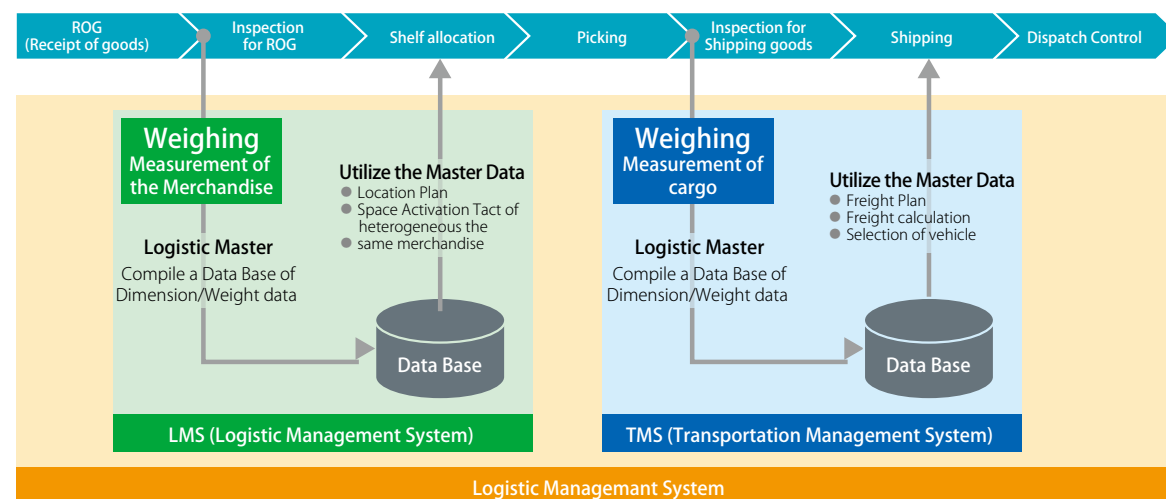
ROG (Receipt of goods)
Inspection for ROG
Shelf allocation
Picking
Inspection for Shipping goods
Shipping
Dispatch Control

Weighing
Measurement of the Merchandise

Logistic Master
Compile a Data Base of Dimension/Weight data

Utilize the Master Data
● Location Plan
● Space Activation Tact of heterogeneous the
● same merchandise

Data Base

LMS (Logistic Management System)

Weighing
Measurement of cargo

Logistic Master
Compile a Data Base of Dimension/Weight data

Utilize the Master Data
● Freight Plan
● Freight calculation
● Selection of vehicle

Data Base

TMS (Transportation Management System)

Logistic Managemant System